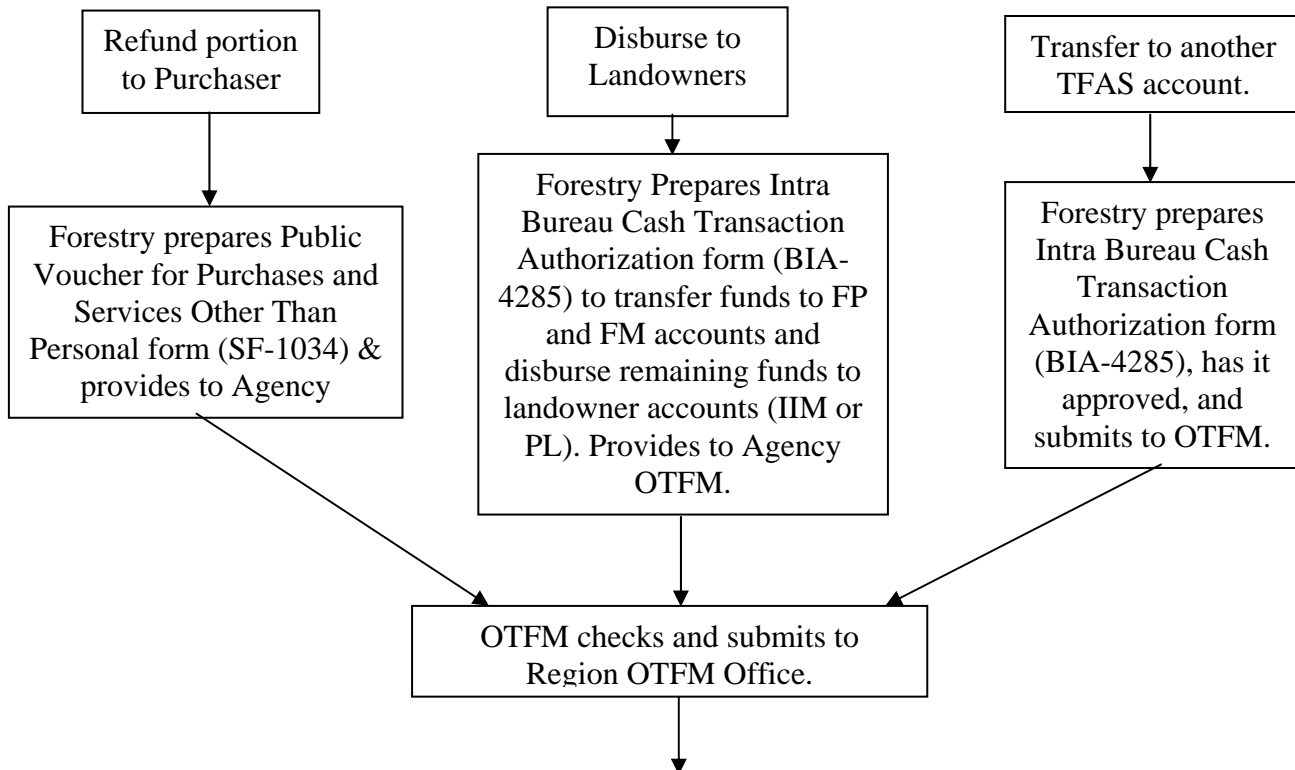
Refund portion to Purchaser

Disburse to Landowners

Transfer to another TFAS account.

Forestry prepares Public Voucher for Purchases and Services Other Than Personal form (SF-1034) & provides to Agency

Forestry Prepares Intra Bureau Cash Transaction Authorization form (BIA-4285) to transfer funds to FP and FM accounts and disburse remaining funds to landowner accounts (IIM or PL). Provides to Agency OTFM.

Forestry prepares Intra Bureau Cash Transaction Authorization form (BIA-4285), has it approved, and submits to OTFM.

OTFM checks and submits to Region OTFM Office.